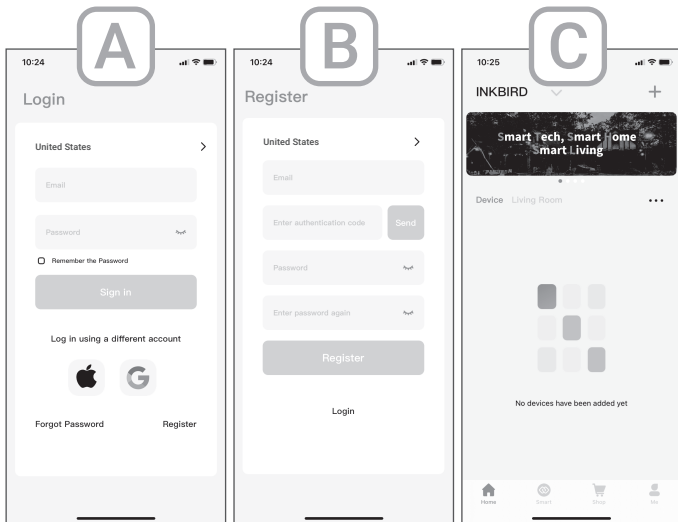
A

10:24

Login

United States

Email

Password

Remember the Password

Sign in

Log in using a different account

Forgot Password

Register

B

10:24

Register

United States

Email

Enter authentication code

Send

Password

Enter password again

Register

Login

C

10:25

INKBIRD

Smart Tech, Smart Home
Smart Living

Device

Living Room

No devices have been added yet

Home

Smart

Shop

Me